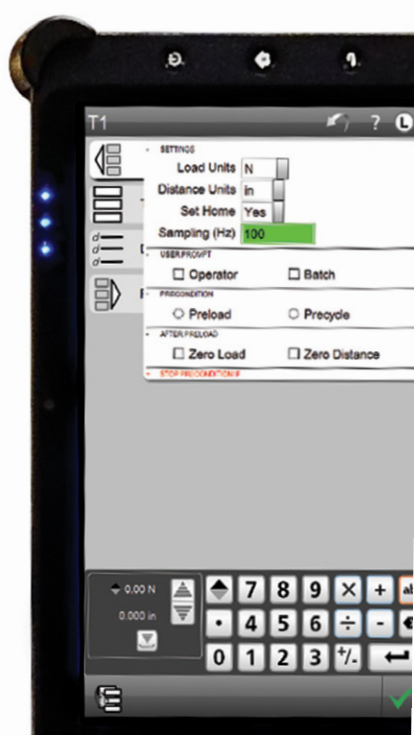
T1

? L

SETTINGS

Load Units N

Distance Units in

Set Home Yes

Sampling (Hz) 100

USER PROMPT

Operator

Batch

PRECONDITION

Preload

Precycle

AFTER PRELOAD

Zero Load

Zero Distance

STOP PRECONDITION IF

0.00 N

0.000 in

7 8 9 × +

• 4 5 6 ÷ -

0 1 2 3 +/-